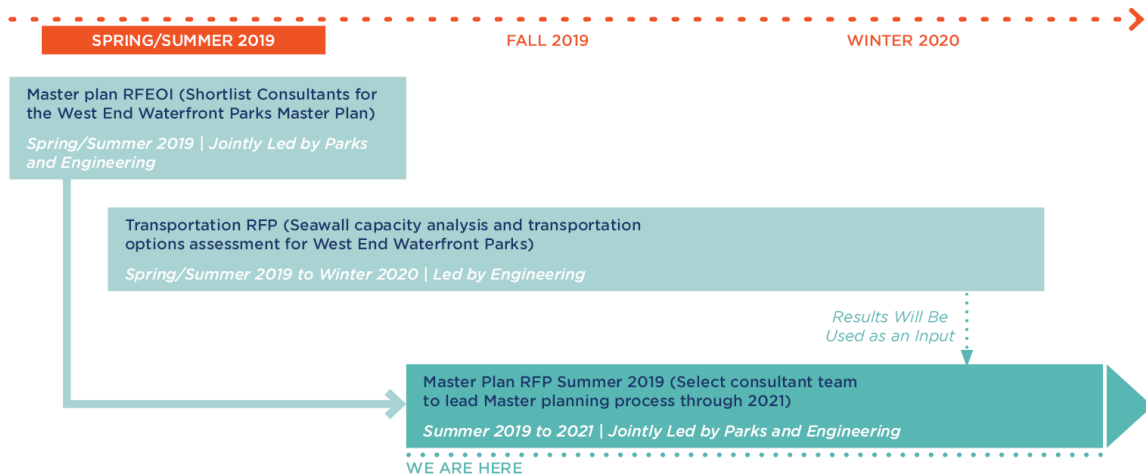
SPRING/SUMMER 2019

FALL 2019

WINTER 2020

Master plan RFEOI (Shortlist Consultants for the West End Waterfront Parks Master Plan)

Spring/Summer 2019 | Jointly Led by Parks and Engineering

Transportation RFP (Seawall capacity analysis and transportation options assessment for West End Waterfront Parks)

Spring/Summer 2019 to Winter 2020 | Led by Engineering

Results Will Be Used as an Input

Master Plan RFP Summer 2019 (Select consultant team to lead Master planning process through 2021)

Summer 2019 to 2021 | Jointly Led by Parks and Engineering

WE ARE HERE